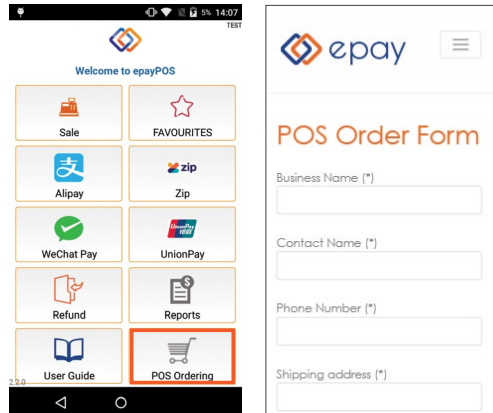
5% 14:07
TEST
Welcome to epayPOS
Sale
FAVOURITES
Alipay
zip
Zip
WeChat Pay
UnionPay
UnionPay
Refund
Reports
User Guide
POS Ordering
2.2.0

epay

POS Order Form

Business Name (*)

Contact Name (*)

Phone Number (*)

Shipping address (*)